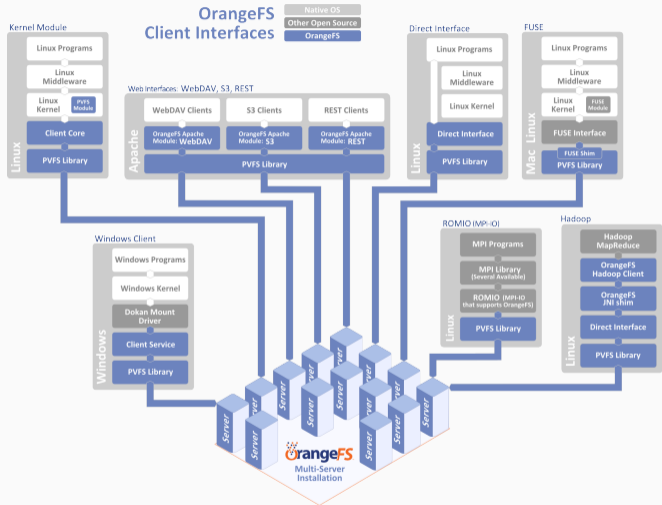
OrangeFS Client Interfaces

Native OS
Other Open Source
OrangeFS

Kernel Module
Linux Programs
Linux Middleware
Linux Kernel
PVFS Module
Client Core
PVFS Library
Linux

Web Interfaces: WebDAV, S3, REST
WebDAV Clients
S3 Clients
REST Clients
OrangeFS Apache Module: WebDAV
OrangeFS Apache Module: S3
OrangeFS Apache Module: REST
PVFS Library
Apache

Direct Interface
Linux Programs
Linux Middleware
Linux Kernel
Direct Interface
PVFS Library
Linux

FUSE
Linux Programs
Linux Middleware
Linux Kernel
FUSE Module
FUSE Interface
FUSE shim
PVFS Library
Mac Linux

Windows Client
Windows Programs
Windows Kernel
Dokan Mount Driver
Client Service
PVFS Library
Windows

ROMIO (MPI-IO)
MPI Programs
MPI Library (Several Available)
ROMIO (MPI-IO that supports OrangeFS)
PVFS Library
Linux

Hadoop
Hadoop MapReduce
OrangeFS Hadoop Client
OrangeFS JNI shim
Direct Interface
PVFS Library
Linux

Server
Server
Server
Server
Server
Server
Server
Server
Server
Server
Server
Server
Server
Server

OrangeFS
Multi-Server Installation